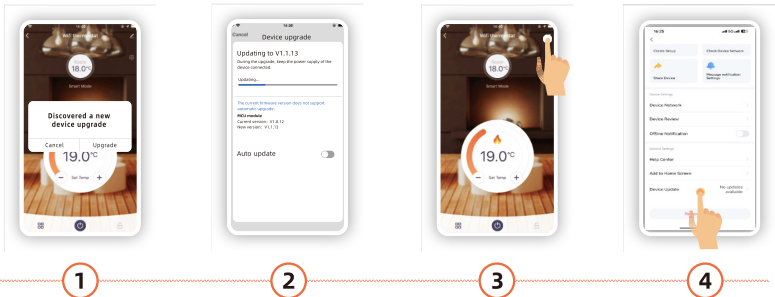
WiFi Thermostat

18.0°C

Smart Mode

Discovered a new device upgrade

Cancel Upgrade

19.0°C

− Set Temp +

14:30

Cancel Device upgrade

Updating to V1.1.13

During the upgrade, keep the power supply of the device connected.

Updating...

The current firmware version does not support automatic upgrade

MCU module
Current version: V1.0.12
New version: V1.1.13

Auto update

19.0°C

− Set Temp +

16:29

Create Group

Check Device Network

Share Device

Message and Notification Settings

General Settings

Device Network

Device Review

Offline Notification

General Settings

Help Center

Add to Home Screen

Device Update

No updates available

1

2

3

4